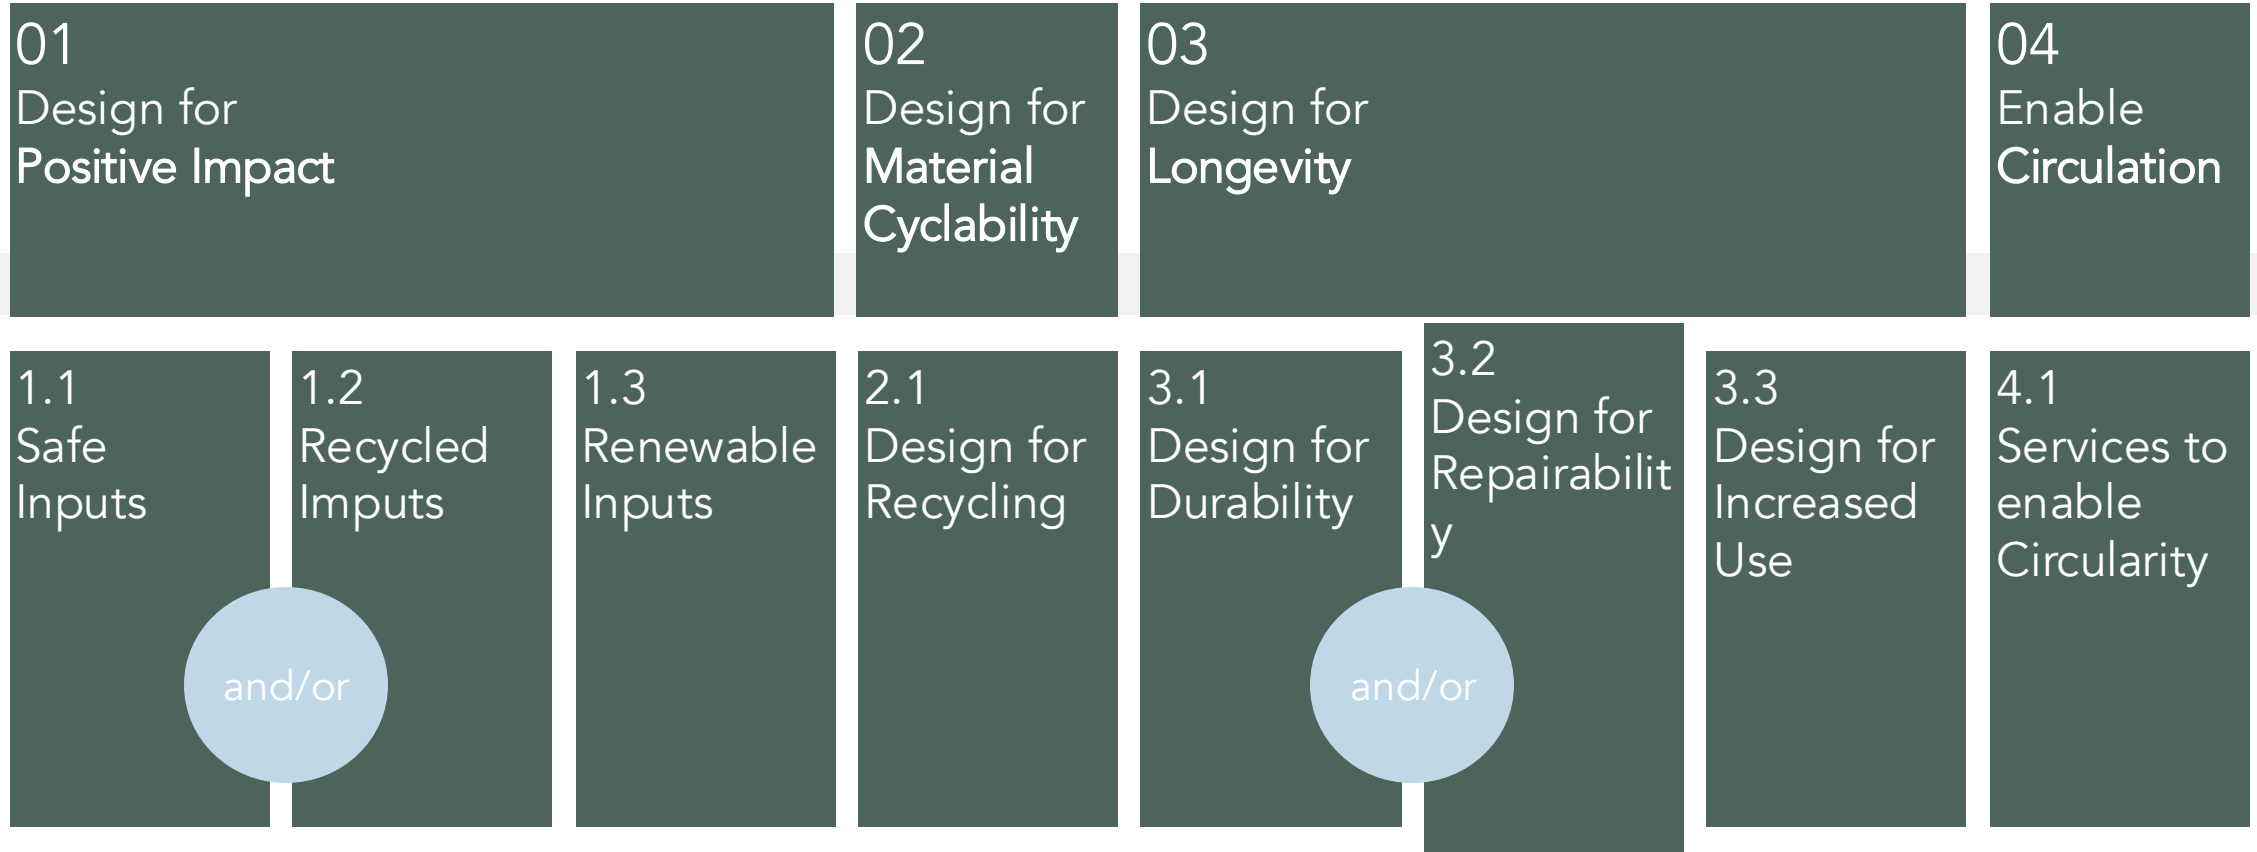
01
Design for
Positive Impact

02
Design for
Material Cyclability

03
Design for
Longevity

04
Enable
Circulation

1.1
Safe Inputs

and/or

1.2
Recycled Imputs

1.3
Renewable Inputs

2.1
Design for Recycling

3.1
Design for Durability

and/or

3.2
Design for Repairability

3.3
Design for Increased Use

4.1
Services to enable Circularity